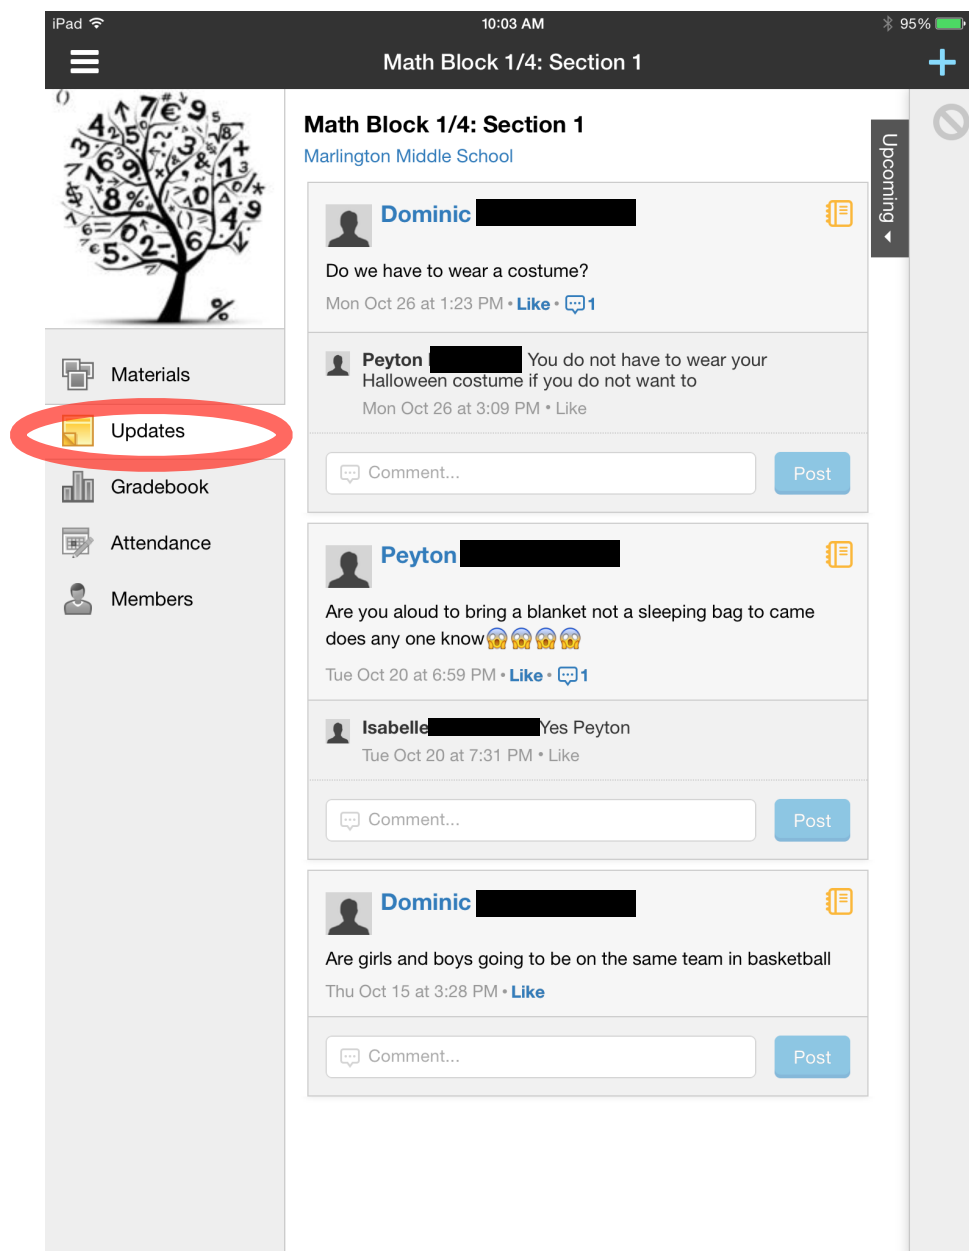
iPad 10:03 AM 95%

Math Block 1/4: Section 1

Materials
Updates
Gradebook
Attendance
Members

Math Block 1/4: Section 1
Marlington Middle School

Upcoming

Dominic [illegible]
Do we have to wear a costume?
Mon Oct 26 at 1:23 PM • Like • 1

Peyton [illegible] You do not have to wear your Halloween costume if you do not want to
Mon Oct 26 at 3:09 PM • Like

Comment...
Post

Peyton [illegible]
Are you aloud to bring a blanket not a sleeping bag to came does any one know😱😱😱😱
Tue Oct 20 at 6:59 PM • Like • 1

Isabelle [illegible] Yes Peyton
Tue Oct 20 at 7:31 PM • Like

Comment...
Post

Dominic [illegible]
Are girls and boys going to be on the same team in basketball
Thu Oct 15 at 3:28 PM • Like

Comment...
Post